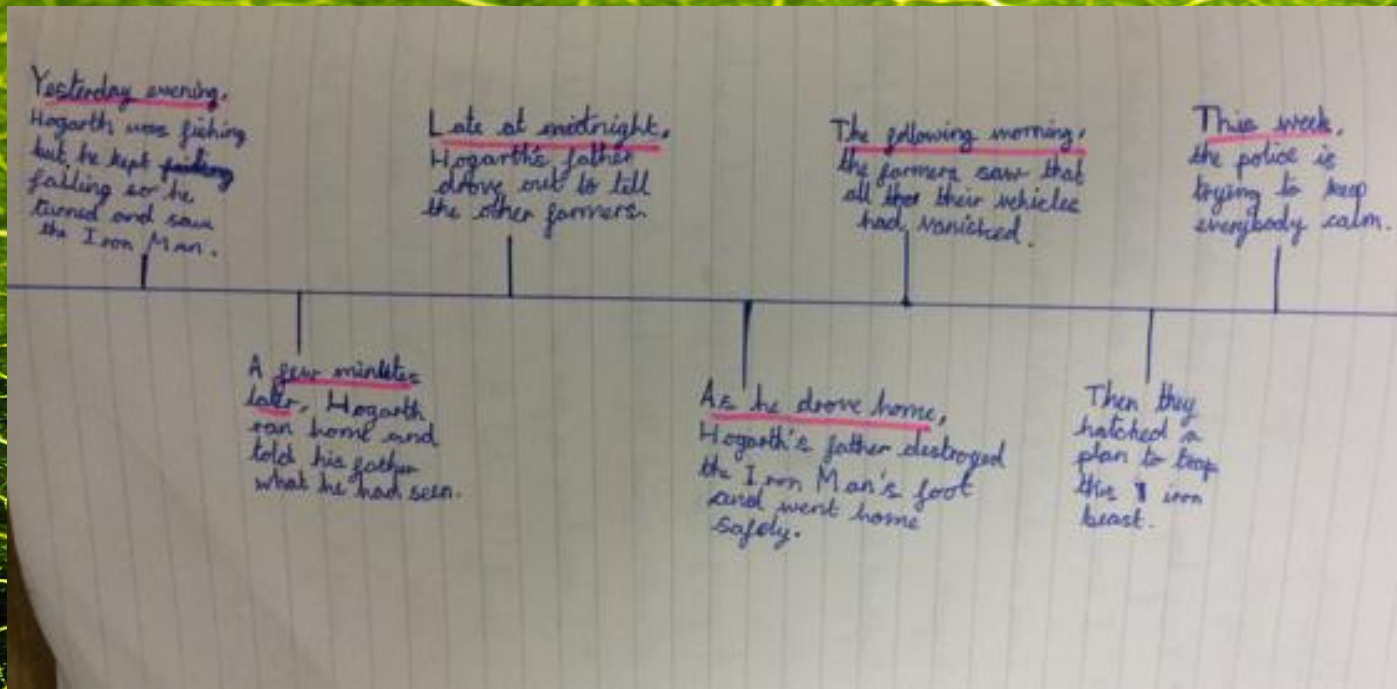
Yesterday evening, Hogarth was fishing but he kept ~~fishing~~ falling so he turned and saw the Iron Man.

A few minutes later, Hogarth ran home and told his father what he had seen.

Late at midnight, Hogarth's father drove out to tell the other farmers.

As he drove home, Hogarth's father destroyed the Iron Man's foot and went home safely.

The following morning, the farmers saw that all ther their vehicles had vanished.

Then they hatched a plan to trap this I iron beast.

This week, the police is trying to keep everybody calm.